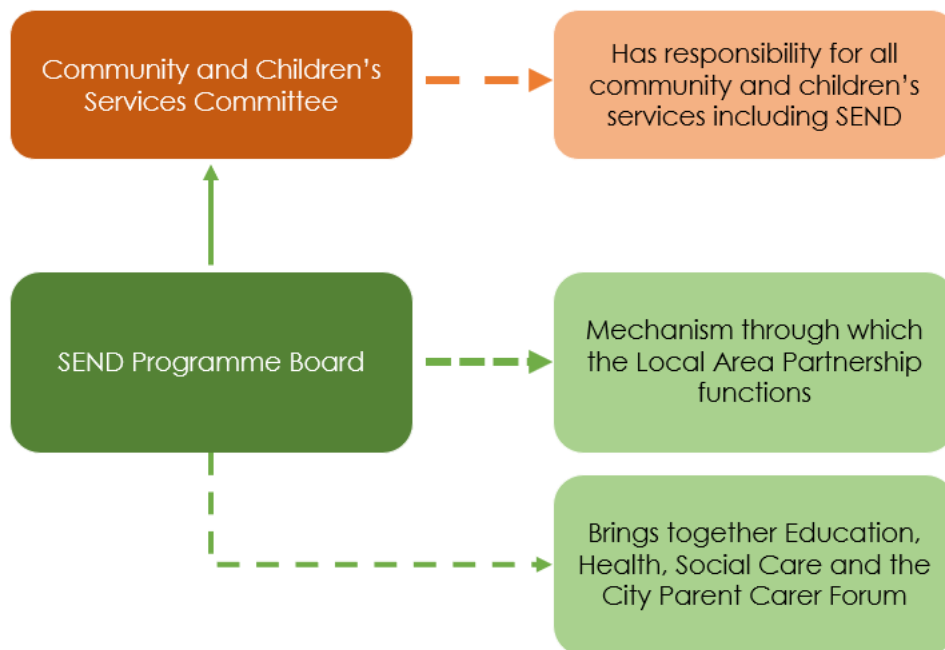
Community and Children's Services Committee

Has responsibility for all community and children's services including SEND

SEND Programme Board

Mechanism through which the Local Area Partnership functions

Brings together Education, Health, Social Care and the City Parent Carer Forum